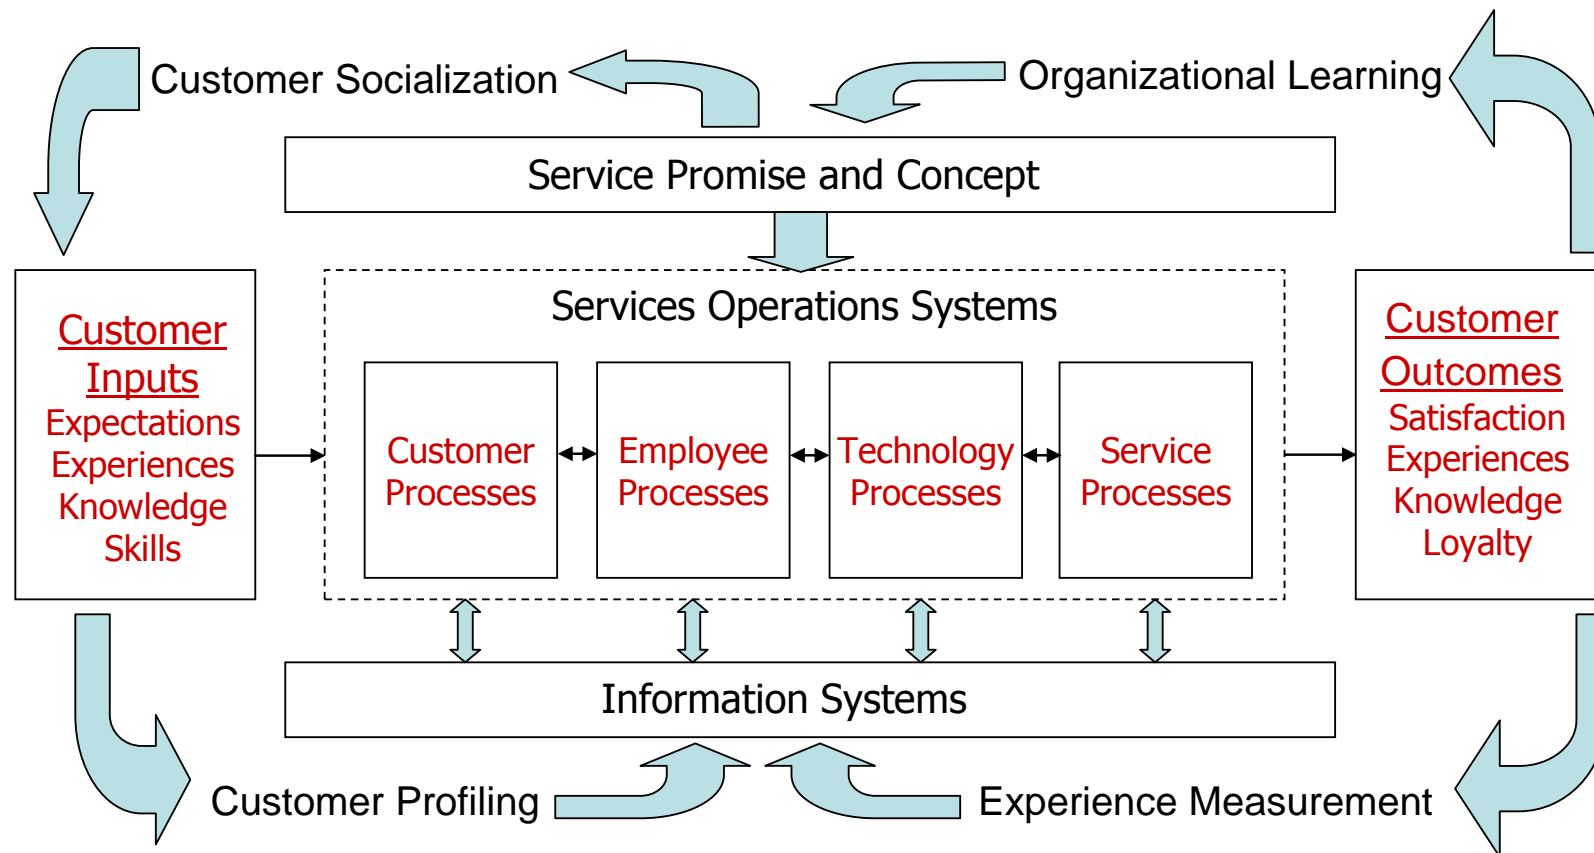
Customer Socialization

Organizational Learning

Service Promise and Concept

Customer Inputs
Expectations
Experiences
Knowledge
Skills

Services Operations Systems

Customer Processes

Employee Processes

Technology Processes

Service Processes

Customer Outcomes
Satisfaction
Experiences
Knowledge
Loyalty

Information Systems

Customer Profiling

Experience Measurement